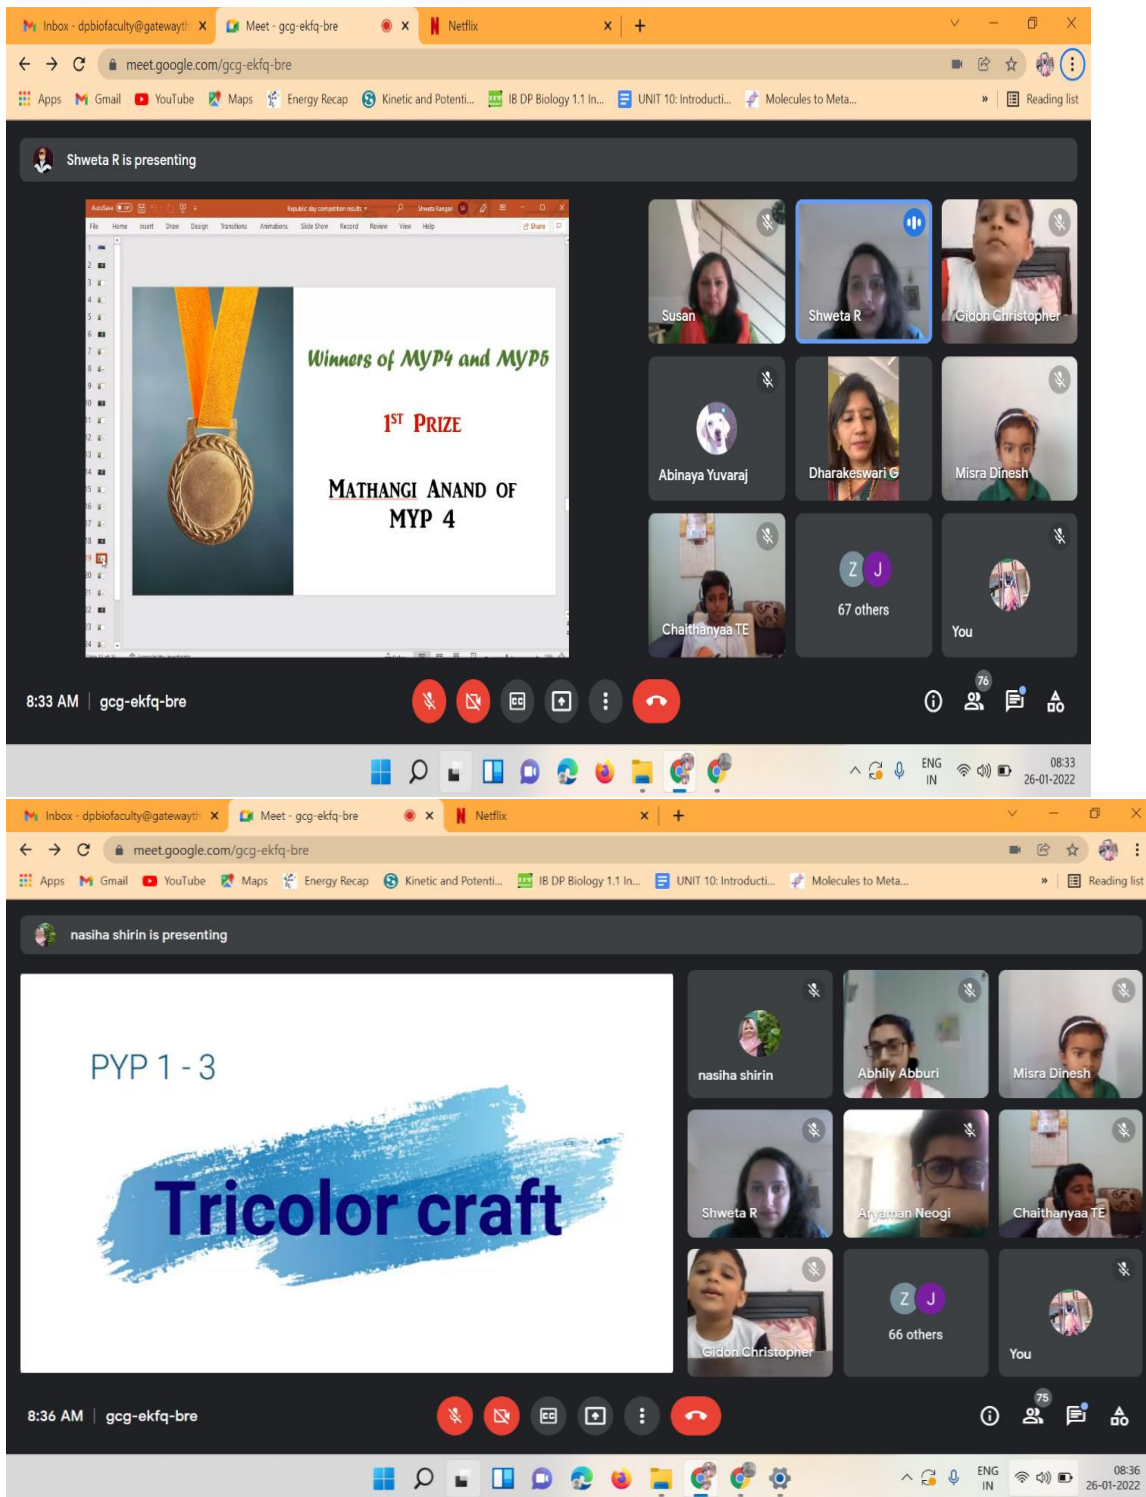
Inbox - dpbiofaculty@gatewayth ×
Meet - gcg-ekfq-bre ×
Netflix ×
+

meet.google.com/gcg-ekfq-bre

Apps Gmail YouTube Maps Energy Recap Kinetic and Potenti... IB DP Biology 1.1 In... UNIT 10: Introducti... Molecules to Meta... » Reading list

Shweta R is presenting

AutoSave Republic day competition results Shweta Ranjan
File Home Insert Draw Design Transitions Animations Slide Show Record Review View Help Share

Winners of MYP4 and MYP5

$1^{ST}$ PRIZE

MATHANGI ANAND OF MYP 4

Susan
Shweta R
Gidon Christopher
Abinaya Yuvaraj
Dharakeswari G
Misra Dinesh
Chaithanyaa TE
Z J
67 others
You

8:33 AM | gcg-ekfq-bre

76

ENG IN 08:33 26-01-2022

Inbox - dpbiofaculty@gatewayth ×
Meet - gcg-ekfq-bre ×
Netflix ×
+

meet.google.com/gcg-ekfq-bre

Apps Gmail YouTube Maps Energy Recap Kinetic and Potenti... IB DP Biology 1.1 In... UNIT 10: Introducti... Molecules to Meta... » Reading list

nasiha shirin is presenting

PYP 1 - 3

Tricolor craft

nasiha shirin
Abhily Abburi
Misra Dinesh
Shweta R
Aryaman Neogi
Chaithanyaa TE
Gidon Christopher
Z J
66 others
You

8:36 AM | gcg-ekfq-bre

75

ENG IN 08:36 26-01-2022